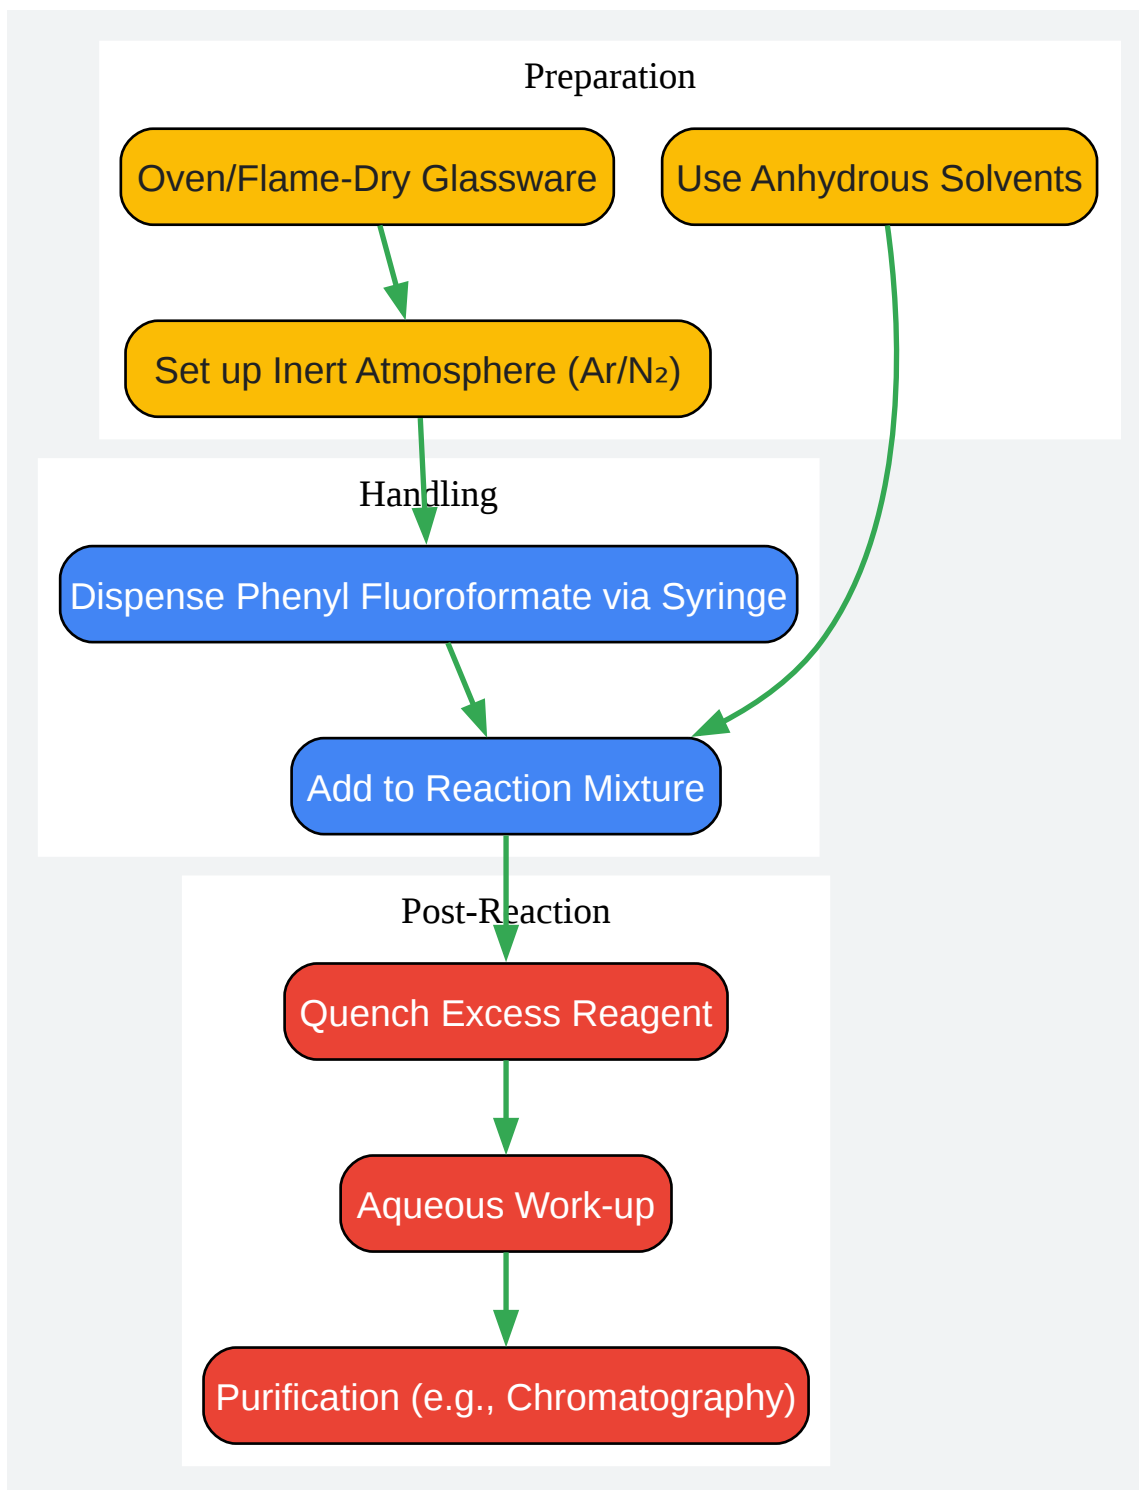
Preparation

Oven/Flame-Dry Glassware

Use Anhydrous Solvents

Set up Inert Atmosphere (Ar/$N_2$)

Handling

Dispense Phenyl Fluoroformate via Syringe

Add to Reaction Mixture

Post-Reaction

Quench Excess Reagent

Aqueous Work-up

Purification (e.g., Chromatography)